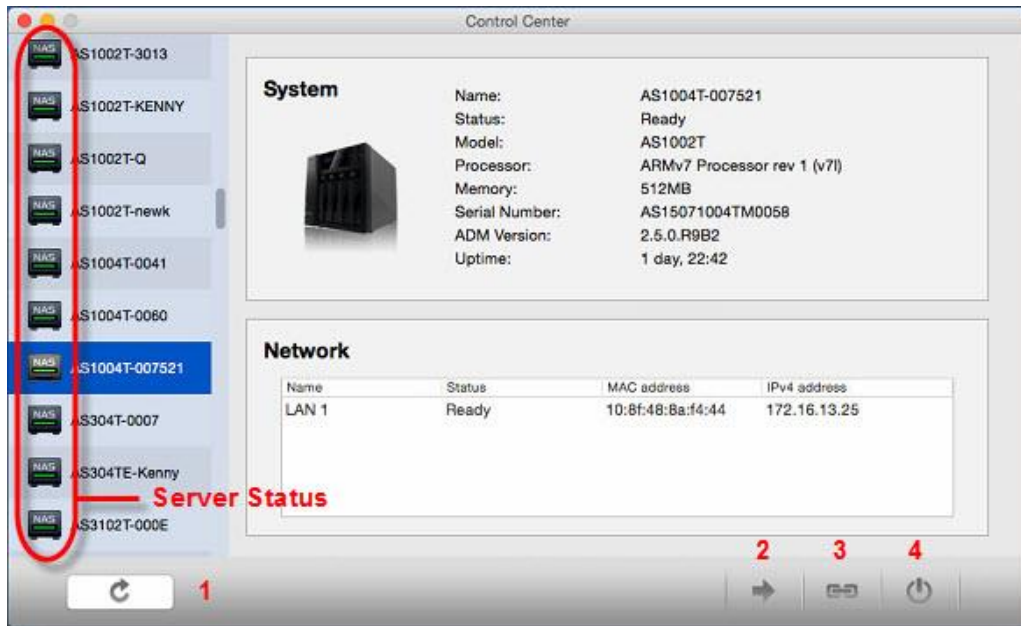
Control Center

NAS AS1002T-3013
NAS AS1002T-KENNY
NAS AS1002T-Q
NAS AS1002T-newk
NAS AS1004T-0041
NAS AS1004T-0060
NAS AS1004T-007521
NAS AS304T-0007
NAS AS304TE-Kenny
NAS AS3102T-000E

Server Status

System

Name: AS1004T-007521
Status: Ready
Model: AS1002T
Processor: ARMv7 Processor rev 1 (v7l)
Memory: 512MB
Serial Number: AS15071004TM0058
ADM Version: 2.5.0.R9B2
Uptime: 1 day, 22:42

Network

| Name | Status | MAC address | IPv4 address |
|---|---|---|---|
| LAN 1 | Ready | 10:8f:48:8a:f4:44 | 172.16.13.25 |

1 2 3 4